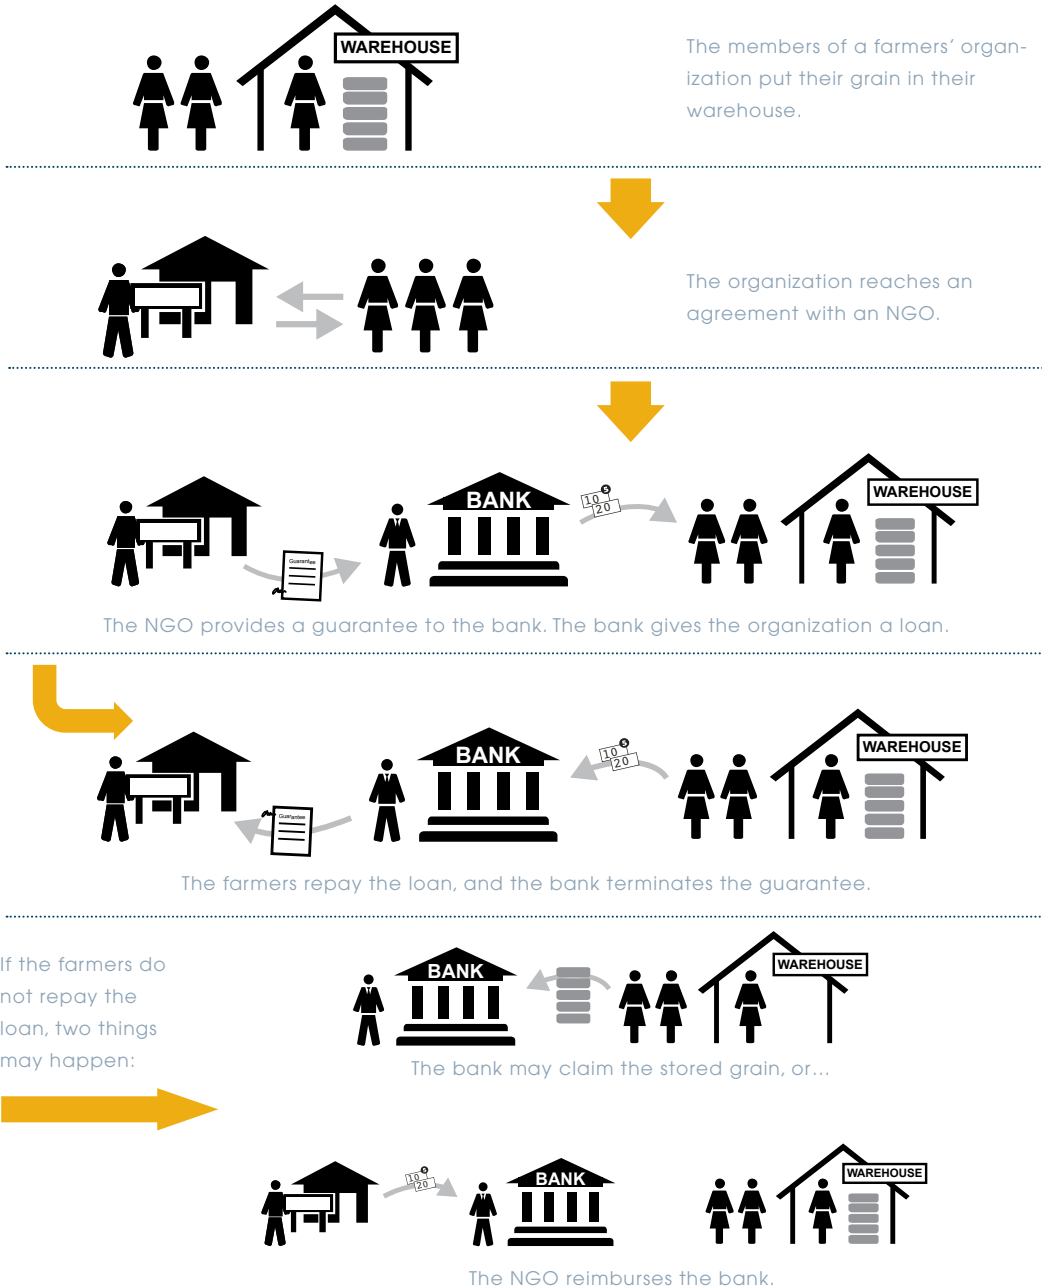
WAREHOUSE

The members of a farmers' organization put their grain in their warehouse.

The organization reaches an agreement with an NGO.

Guarantee

BANK

10 5 20

WAREHOUSE

The NGO provides a guarantee to the bank. The bank gives the organization a loan.

Guarantee

BANK

10 5 20

WAREHOUSE

The farmers repay the loan, and the bank terminates the guarantee.

If the farmers do not repay the loan, two things may happen:

BANK

WAREHOUSE

The bank may claim the stored grain, or...

10 5 20

BANK

WAREHOUSE

The NGO reimburses the bank.